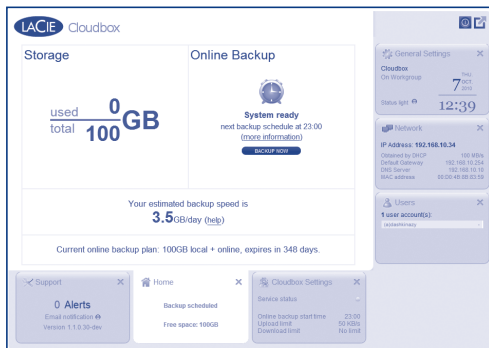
LACIE Cloudbox

Storage

used 0
total 100 GB

Online Backup

System ready
next backup schedule at 23:00
(more information)
BACKUP NOW

Your estimated backup speed is
3.5GB/day (help)

Current online backup plan: 100GB local + online, expires in 348 days.

General Settings
Cloudbox
On Workgroup
THU
7 OCT
2010
Status light
12:39

Network
IP Address: 192.168.10.34
Obtained by DHCP 100 Mb/s
Default Gateway 192.168.10.254
DNS Server 192.168.10.10
MAC address 00:D0:4B:8B:E3:59

Users
1 user account(s):
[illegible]

Support
0 Alerts
Email notification
Version 1.1.0.30-dev

Home
Backup scheduled
Free space: 100GB

Cloudbox Settings
Service status
Online backup start time 23:00
Upload limit 50 KB/s
Download limit No limit